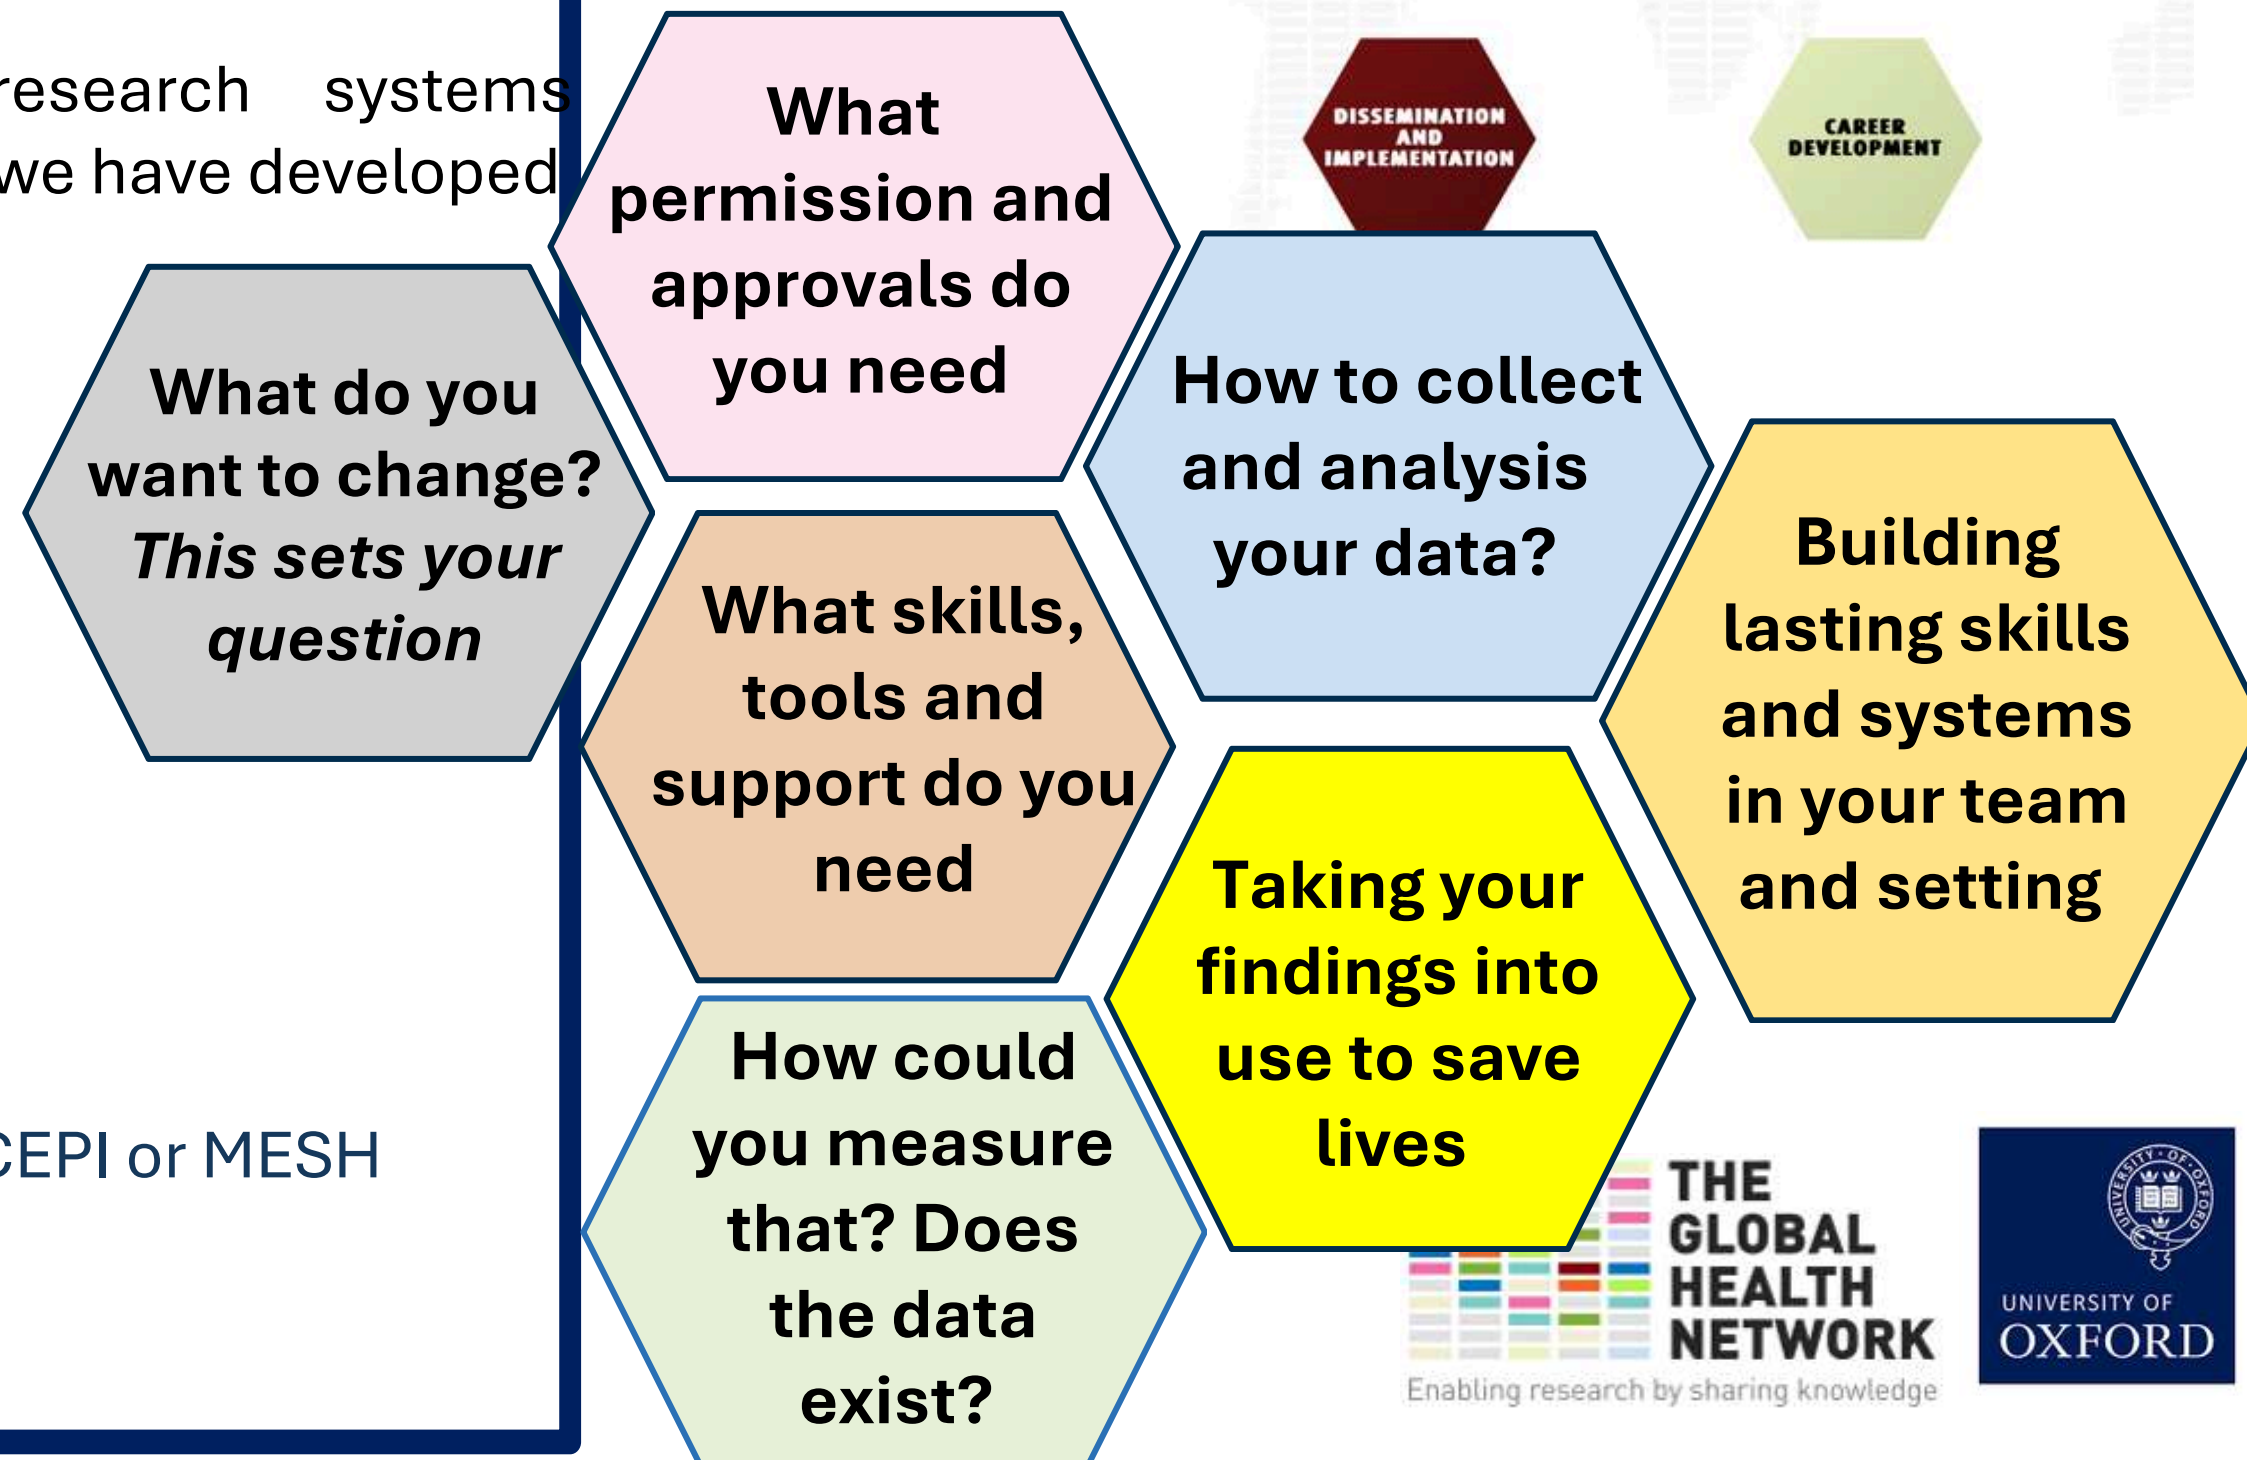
research systems
we have developed

CEPI or MESH

What permission and approvals do you need

What do you want to change? *This sets your question*

How to collect and analysis your data?

DISSEMINATION AND IMPLEMENTATION

CAREER DEVELOPMENT

What skills, tools and support do you need

Building lasting skills and systems in your team and setting

Taking your findings into use to save lives

How could you measure that? Does the data exist?

THE GLOBAL HEALTH NETWORK
Enabling research by sharing knowledge

UNIVERSITY OF OXFORD